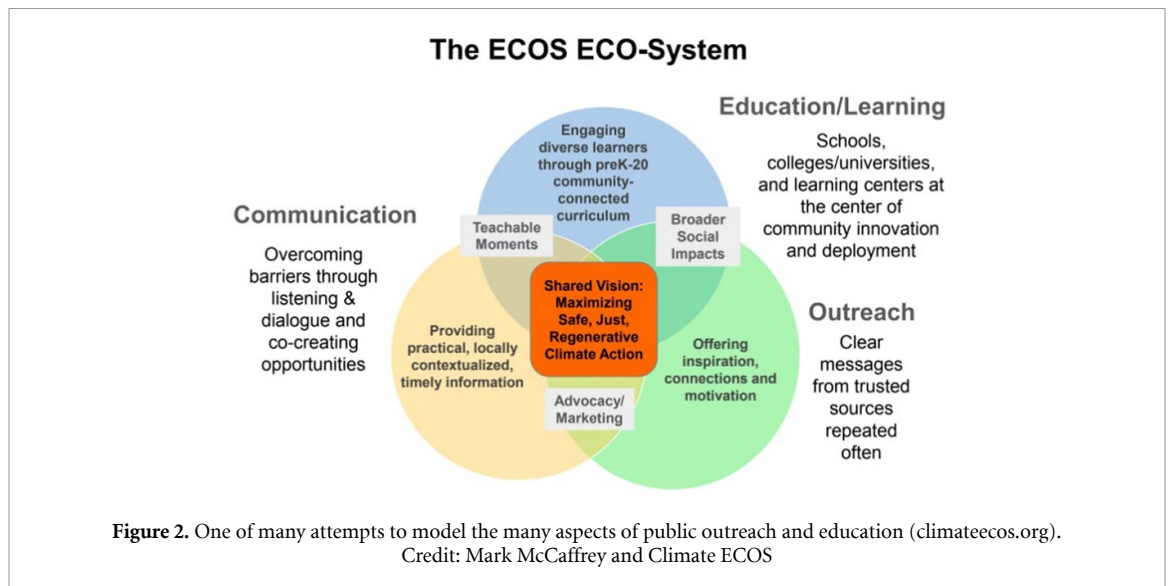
The ECOS ECO-System

Education/Learning

Schools, colleges/universities, and learning centers at the center of community innovation and deployment

Engaging diverse learners through preK-20 community-connected curriculum

Communication

Overcoming barriers through listening & dialogue and co-creating opportunities

Teachable Moments

Broader Social Impacts

Shared Vision: Maximizing Safe, Just, Regenerative Climate Action

Providing practical, locally contextualized, timely information

Offering inspiration, connections and motivation

Outreach

Clear messages from trusted sources repeated often

Advocacy/ Marketing

**Figure 2.** One of many attempts to model the many aspects of public outreach and education (climateecos.org). Credit: Mark McCaffrey and Climate ECOS